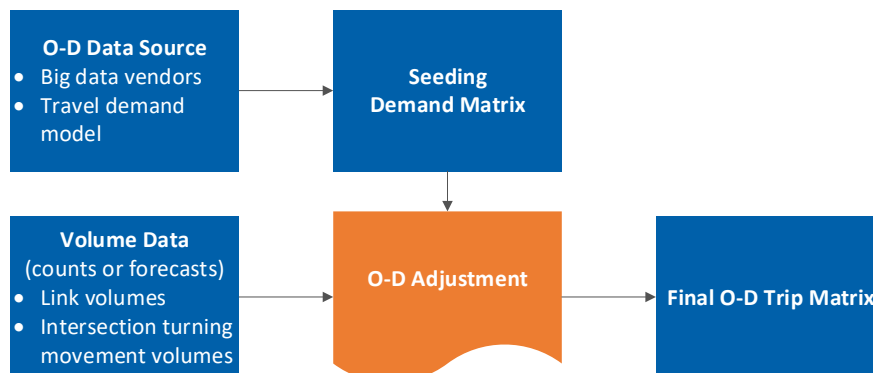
O-D Data Source
• Big data vendors
• Travel demand model

Seeding Demand Matrix

Volume Data
(counts or forecasts)
• Link volumes
• Intersection turning movement volumes

O-D Adjustment

Final O-D Trip Matrix